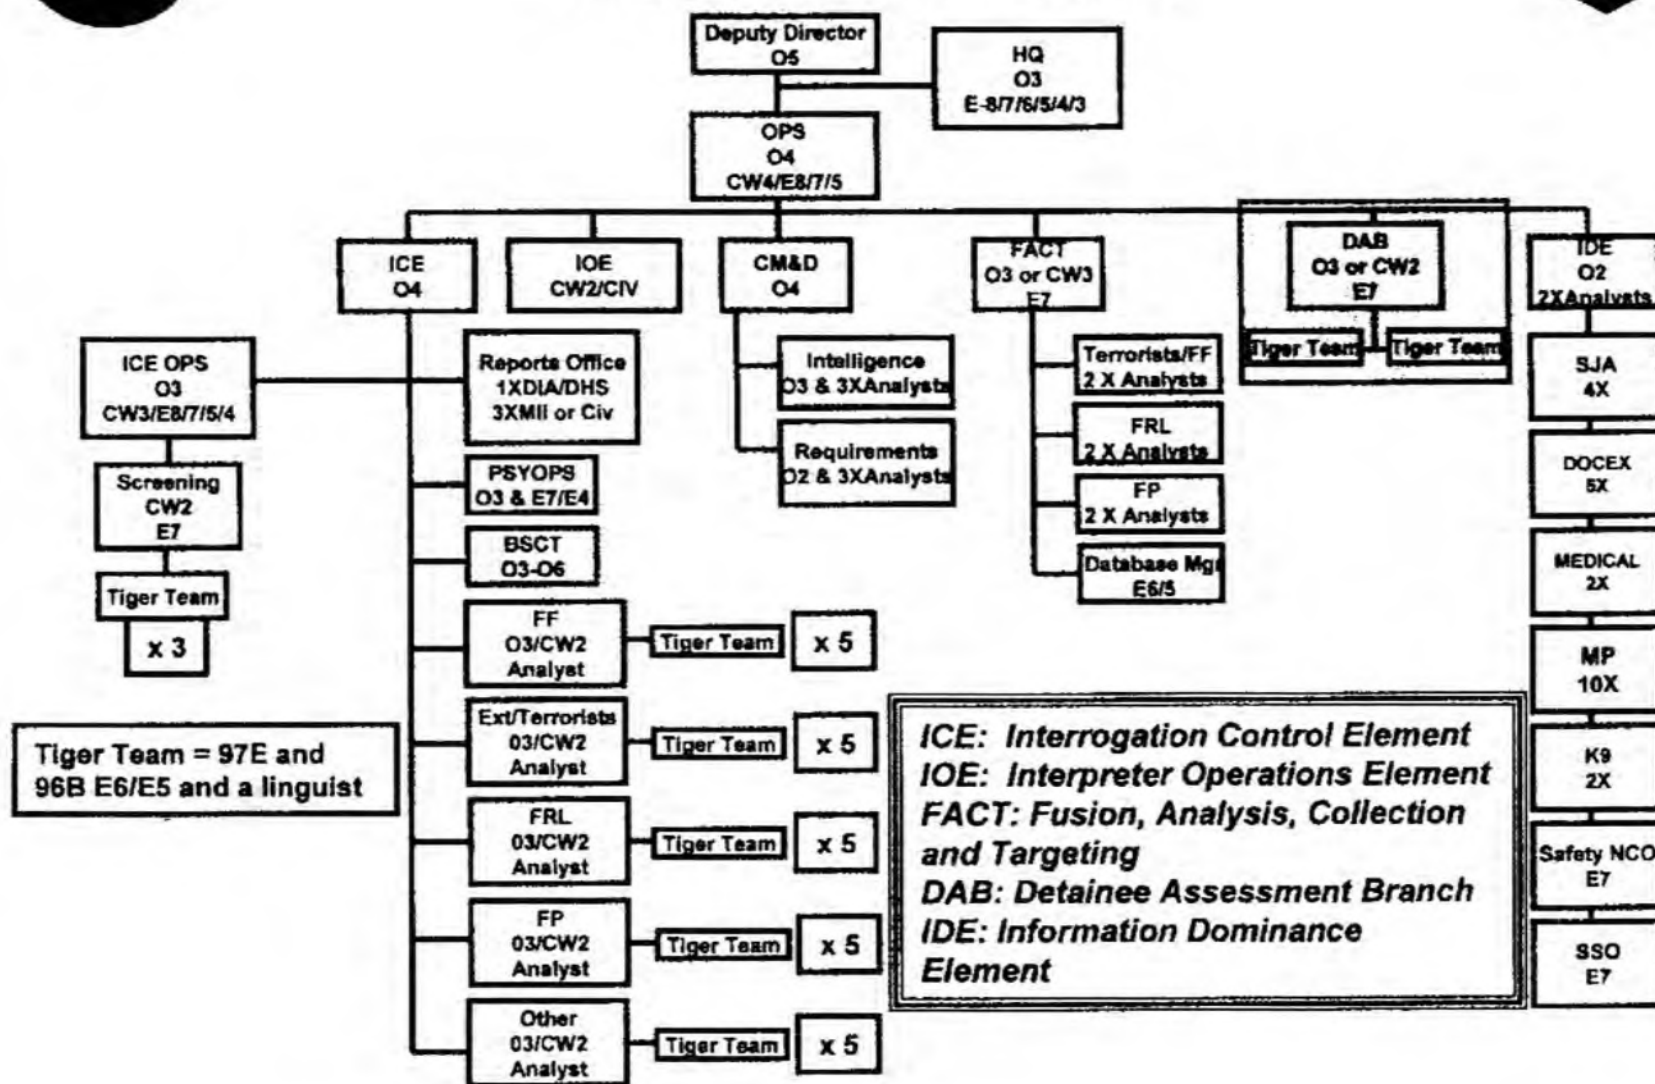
Deputy Director
O5

HQ
O3
E-8/7/6/5/4/3

OPS
O4
CW4/E8/7/5

ICE
O4

IOE
CW2/CIV

CM&D
O4

FACT
O3 or CW3
E7

DAB
O3 or CW2
E7

Tiger Team

Tiger Team

IDE
O2
2XAnalysts

ICE OPS
O3
CW3/E8/7/5/4

Screening
CW2
E7

Tiger Team

x 3

Reports Office
1XDIA/DHS
3XMII or Civ

PSYOPS
O3 & E7/E4

BSCT
O3-O6

FF
O3/CW2
Analyst

Tiger Team

x 5

Ext/Terrorists
03/CW2
Analyst

Tiger Team

x 5

FRL
03/CW2
Analyst

Tiger Team

x 5

FP
03/CW2
Analyst

Tiger Team

x 5

Other
03/CW2
Analyst

Tiger Team

x 5

Intelligence
O3 & 3XAnalysts

Requirements
O2 & 3XAnalysts

Terrorists/FF
2 X Analysts

FRL
2 X Analysts

FP
2 X Analysts

Database Mg
E6/5

SJA
4X

DOCEX
5X

MEDICAL
2X

MP
10X

K9
2X

Safety NCO
E7

SSO
E7

Tiger Team = 97E and 96B E6/E5 and a linguist

ICE: Interrogation Control Element
IOE: Interpreter Operations Element
FACT: Fusion, Analysis, Collection and Targeting
DAB: Detainee Assessment Branch
IDE: Information Dominance Element